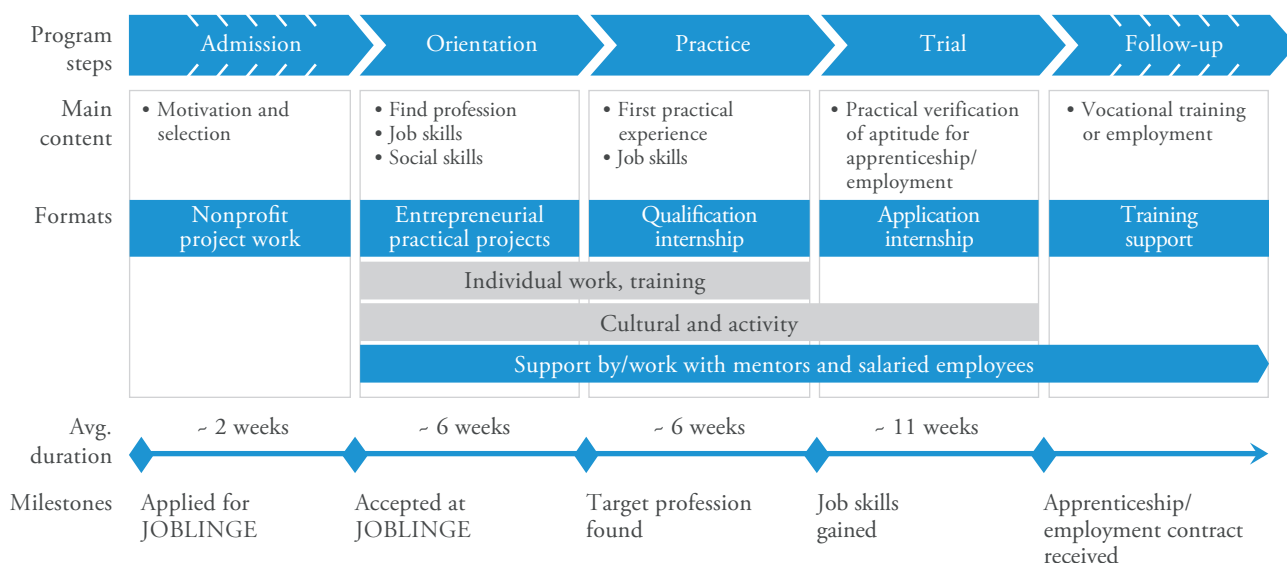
| Program steps | Admission | Orientation | Practice | Trial | Follow-up |
|---|---|---|---|---|---|
| Main content | • Motivation and selection | • Find profession<br>• Job skills<br>• Social skills | • First practical experience<br>• Job skills | • Practical verification of aptitude for apprenticeship/ employment | • Vocational training or employment |
| Formats | Nonprofit project work | Entrepreneurial practical projects | Qualification internship | Application internship | Training support |

Individual work, training

Cultural and activity

Support by/work with mentors and salaried employees

| Avg. duration | ~ 2 weeks | ~ 6 weeks | ~ 6 weeks | ~ 11 weeks | |
|---|---|---|---|---|---|
| Milestones | Applied for JOBLINGE | Accepted at JOBLINGE | Target profession found | Job skills gained | Apprenticeship/ employment contract received |